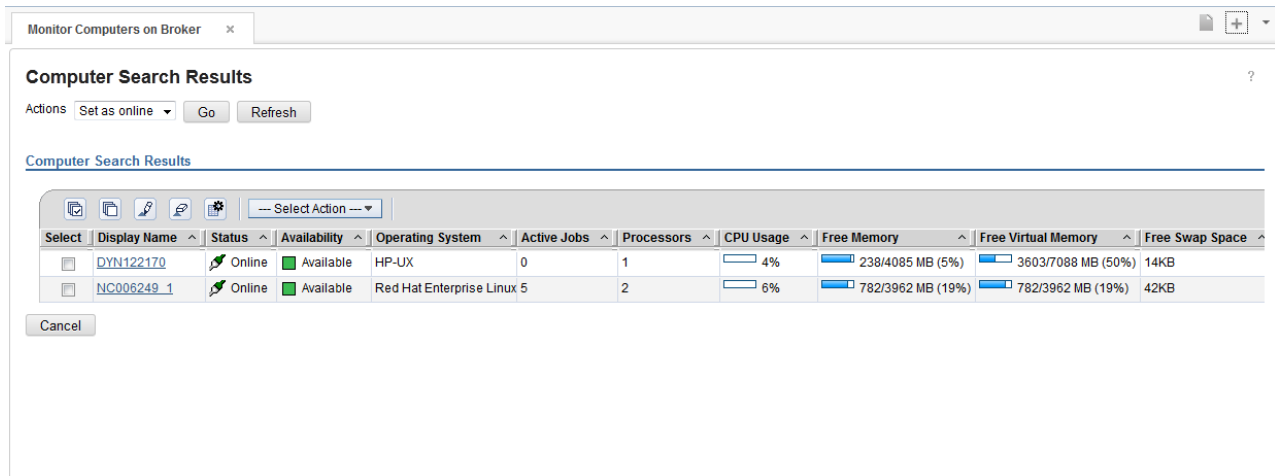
Monitor Computers on Broker ×

Computer Search Results

?

Actions Set as online Go Refresh

Computer Search Results

--- Select Action ---

| Select | Display Name ^ | Status ^ | Availability ^ | Operating System ^ | Active Jobs ^ | Processors ^ | CPU Usage ^ | Free Memory ^ | Free Virtual Memory ^ | Free Swap Space ^ |
|---|---|---|---|---|---|---|---|---|---|---|
| | DYN122170 | Online | Available | HP-UX | 0 | 1 | 4% | 238/4085 MB (5%) | 3603/7088 MB (50%) | 14KB |
| | NC006249_1 | Online | Available | Red Hat Enterprise Linux | 5 | 2 | 6% | 782/3962 MB (19%) | 782/3962 MB (19%) | 42KB |

Cancel